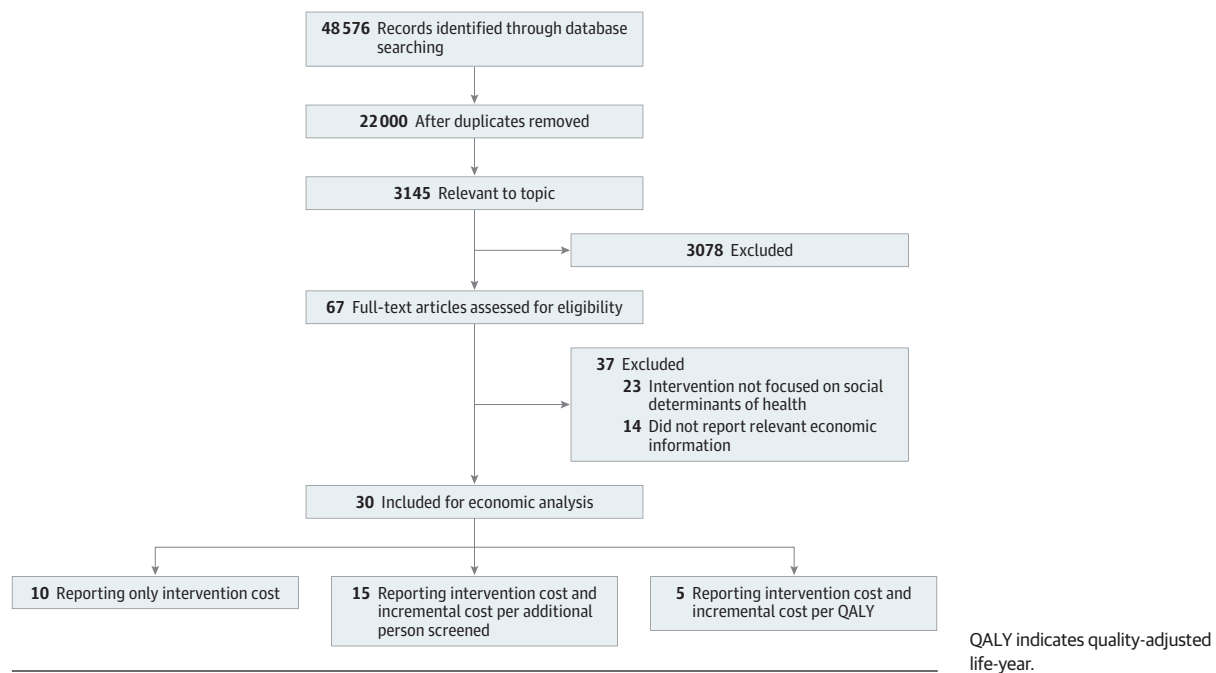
**48 576** Records identified through database searching

**22 000** After duplicates removed

**3145** Relevant to topic

**3078** Excluded

**67** Full-text articles assessed for eligibility

**37** Excluded
**23** Intervention not focused on social determinants of health
**14** Did not report relevant economic information

**30** Included for economic analysis

**10** Reporting only intervention cost

**15** Reporting intervention cost and incremental cost per additional person screened

**5** Reporting intervention cost and incremental cost per QALY

QALY indicates quality-adjusted life-year.